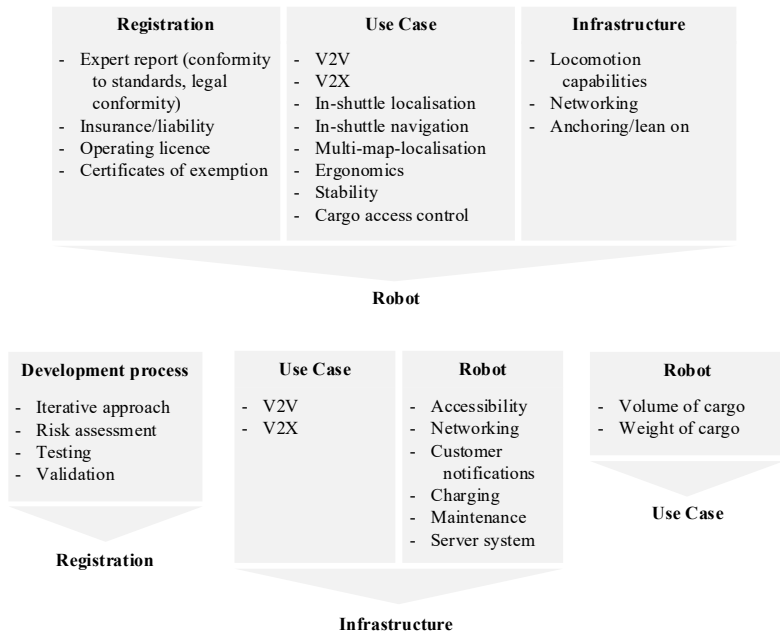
**Registration**

- Expert report (conformity to standards, legal conformity)
- Insurance/liability
- Operating licence
- Certificates of exemption

**Use Case**

- V2V
- V2X
- In-shuttle localisation
- In-shuttle navigation
- Multi-map-localisation
- Ergonomics
- Stability
- Cargo access control

**Infrastructure**

- Locomotion capabilities
- Networking
- Anchoring/lean on

**Robot**

**Development process**

- Iterative approach
- Risk assessment
- Testing
- Validation

**Registration**

**Use Case**

- V2V
- V2X

**Robot**

- Accessibility
- Networking
- Customer notifications
- Charging
- Maintenance
- Server system

**Infrastructure**

**Robot**

- Volume of cargo
- Weight of cargo

**Use Case**